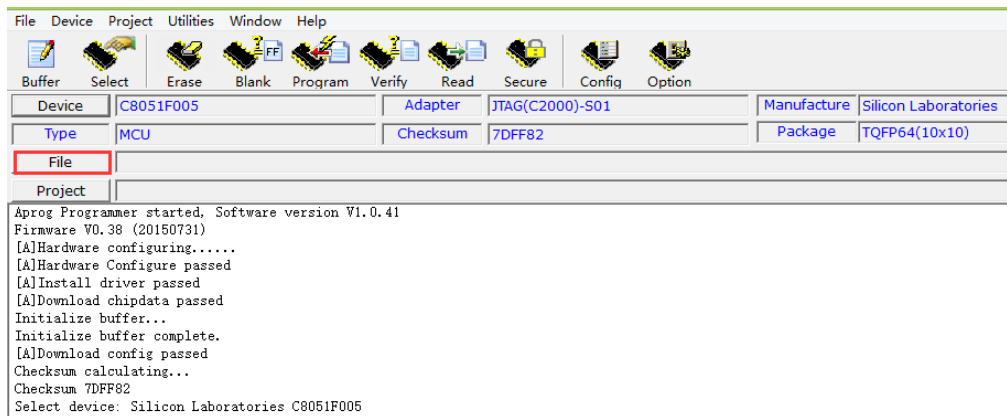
File Device Project Utilities Window Help

Buffer Select Erase Blank Program Verify Read Secure Config Option

| Device | C8051F005 | Adapter | JTAG(C2000)-S01 | Manufacture | Silicon Laboratories |
|---|---|---|---|---|---|
| Type | MCU | Checksum | 7DFF82 | Package | TQFP64(10x10) |

File

Project

Aprog Programmer started, Software version V1.0.41
Firmware V0.38 (20150731)
[A]Hardware configuring......
[A]Hardware Configure passed
[A]Install driver passed
[A]Download chipdata passed
Initialize buffer...
Initialize buffer complete.
[A]Download config passed
Checksum calculating...
Checksum 7DFF82
Select device: Silicon Laboratories C8051F005